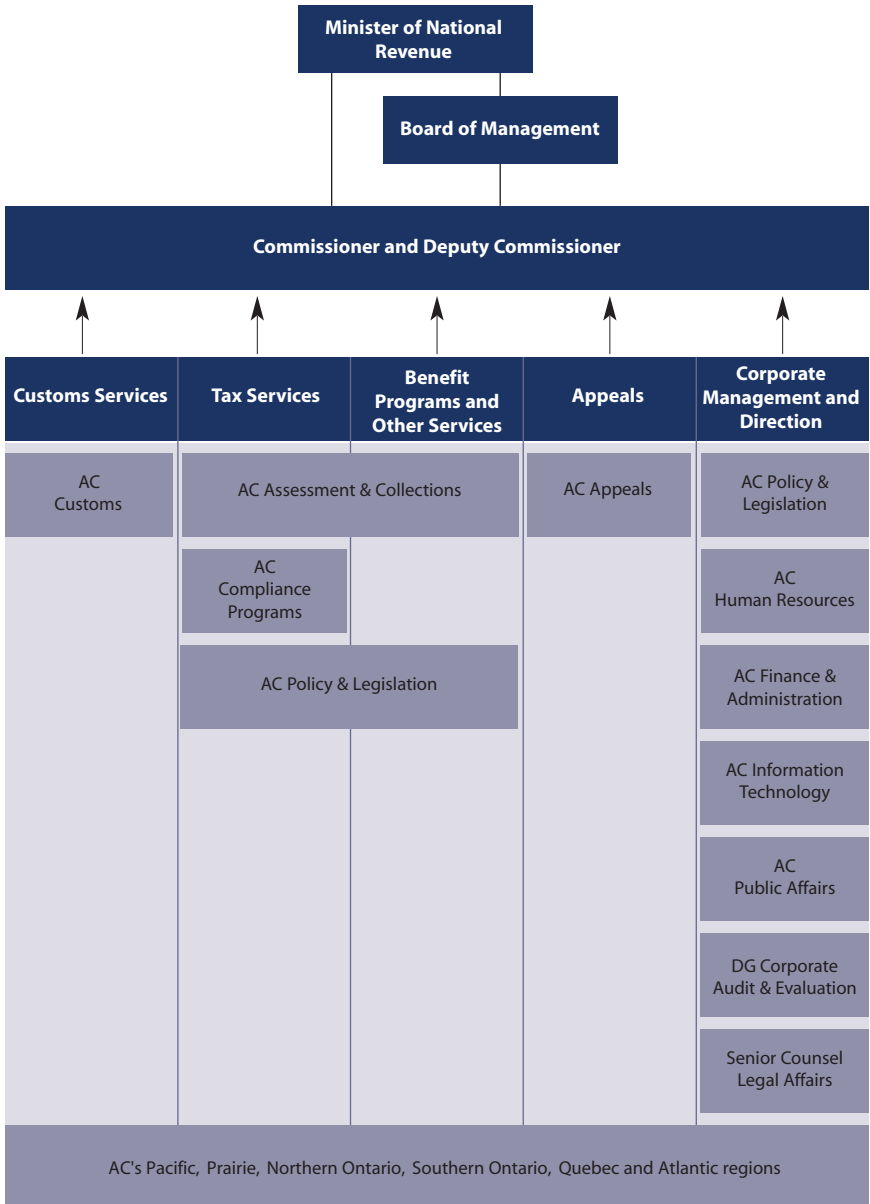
Minister of National Revenue

Board of Management

Commissioner and Deputy Commissioner

Customs Services

Tax Services

Benefit Programs and Other Services

Appeals

Corporate Management and Direction

AC Customs

AC Assessment & Collections

AC Appeals

AC Policy & Legislation

AC Compliance Programs

AC Human Resources

AC Policy & Legislation

AC Finance & Administration

AC Information Technology

AC Public Affairs

DG Corporate Audit & Evaluation

Senior Counsel Legal Affairs

AC's Pacific, Prairie, Northern Ontario, Southern Ontario, Quebec and Atlantic regions